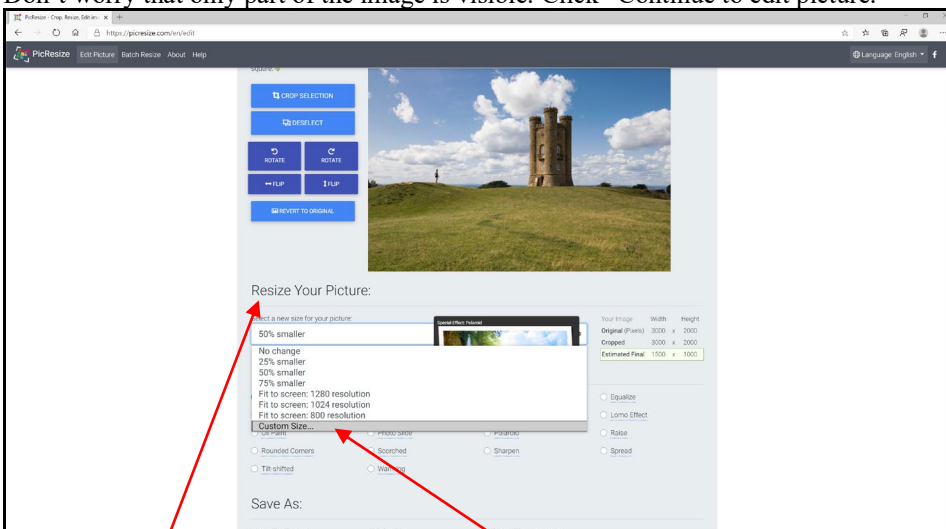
Don't worry that only part of the image is visible. Click "Continue to edit picture."

PicResize - Crop, Resize, Edit ima ×

https://picresize.com/en/edit

PicResize Edit Picture Batch Resize About Help

Language: English

CROP SELECTION

DESELECT

ROTATE ROTATE

FLIP FLIP

REVERT TO ORIGINAL

Resize Your Picture:

Select a new size for your picture:

50% smaller

No change
25% smaller
50% smaller
75% smaller
Fit to screen: 1280 resolution
Fit to screen: 1024 resolution
Fit to screen: 800 resolution
Custom Size...

Special Effect: Polaroid

| Your Image | Width | | Height |
|---|---|---|---|
| Original (Pixels) | 3000 | x | 2000 |
| Cropped | 3000 | x | 2000 |
| Estimated Final | 1500 | x | 1000 |

Equalize
Lomo Effect
Oil Paint
Photo Slide
Polaroid
Raise
Rounded Corners
Scorched
Sharpen
Spread
Tilt-shifted
Warming

Save As: